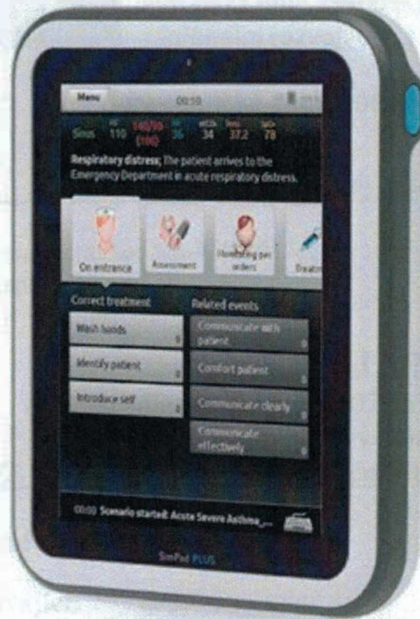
Menu 00:10

Sinus 110 140/90 (100) 36 34 37.2 78

Respiratory distress; The patient arrives to the Emergency Department in acute respiratory distress.

On entrance
Assessment
Monitoring per orders
Treatm

Correct treatment
Wash hands
Identify patient
Introduce self

Related events
Communicate with patient
Comfort patient
Communicate clearly
Communicate effectively

00:00 Scenario started: Acute Severe Asthma_...

SimPad PLUS